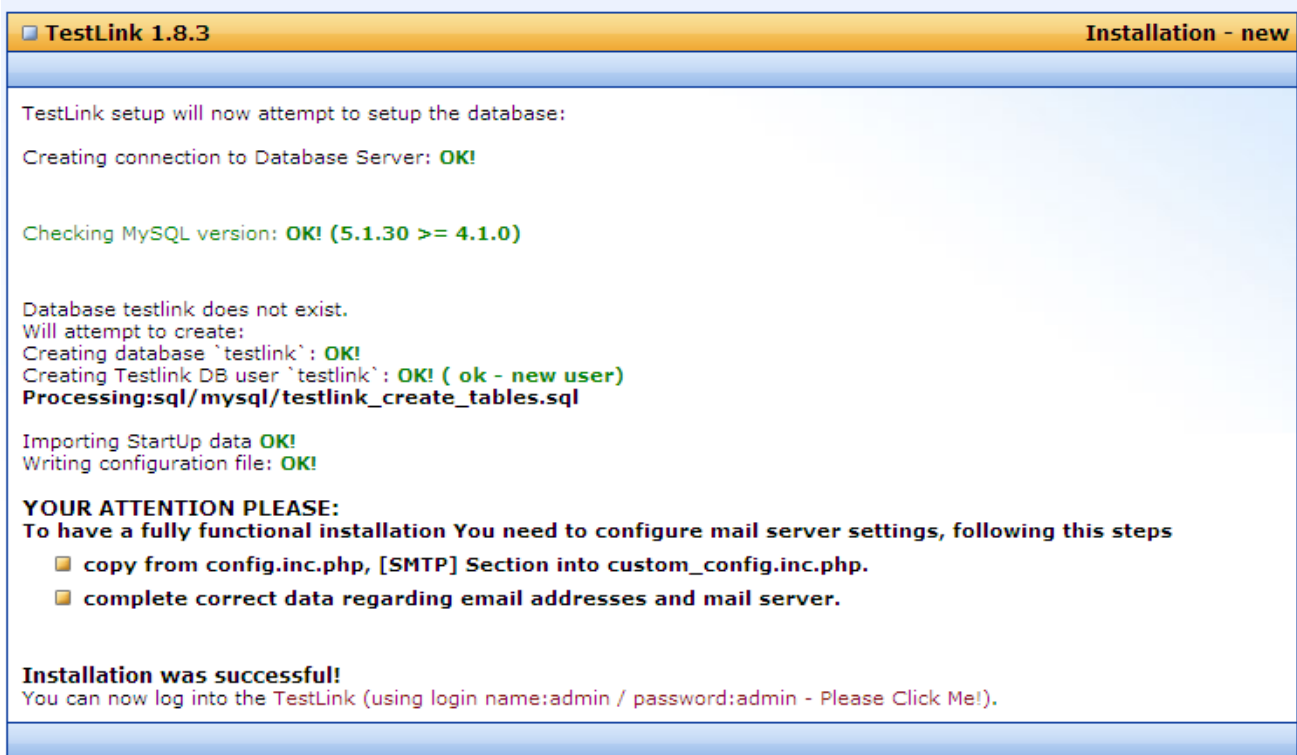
TestLink 1.8.3

Installation - new

TestLink setup will now attempt to setup the database:

Creating connection to Database Server: OK!

Checking MySQL version: OK! (5.1.30 >= 4.1.0)

Database testlink does not exist.
Will attempt to create:
Creating database `testlink`: OK!
Creating Testlink DB user `testlink`: OK! ( ok - new user)
Processing:sql/mysql/testlink_create_tables.sql

Importing StartUp data OK!
Writing configuration file: OK!

YOUR ATTENTION PLEASE:
To have a fully functional installation You need to configure mail server settings, following this steps

- copy from config.inc.php, [SMTP] Section into custom_config.inc.php.
- complete correct data regarding email addresses and mail server.

Installation was successful!
You can now log into the TestLink (using login name:admin / password:admin - Please Click Me!).